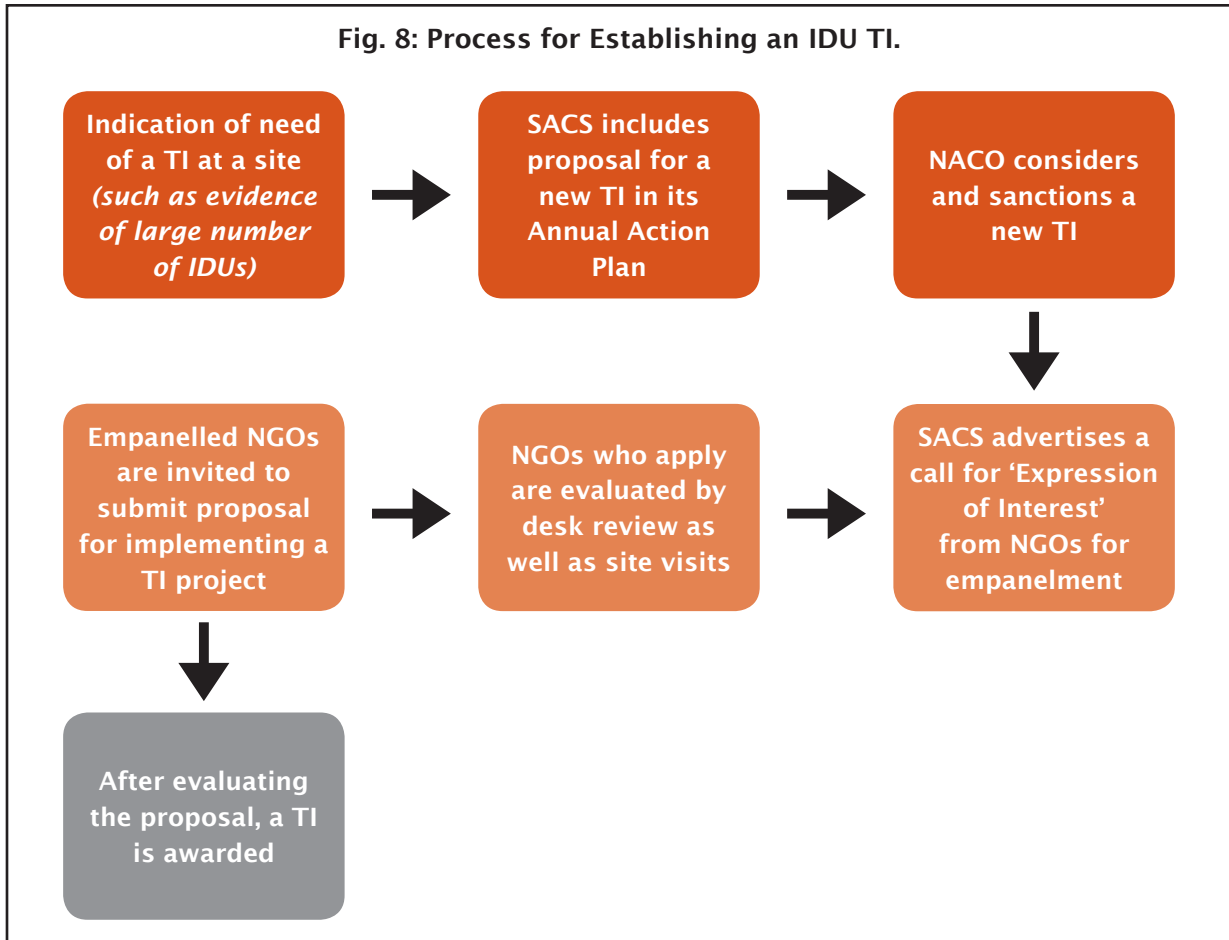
Fig. 8: Process for Establishing an IDU TI.

Indication of need of a TI at a site *(such as evidence of large number of IDUs)*

SACS includes proposal for a new TI in its Annual Action Plan

NACO considers and sanctions a new TI

SACS advertises a call for 'Expression of Interest' from NGOs for empanelment

NGOs who apply are evaluated by desk review as well as site visits

Empanelled NGOs are invited to submit proposal for implementing a TI project

After evaluating the proposal, a TI is awarded